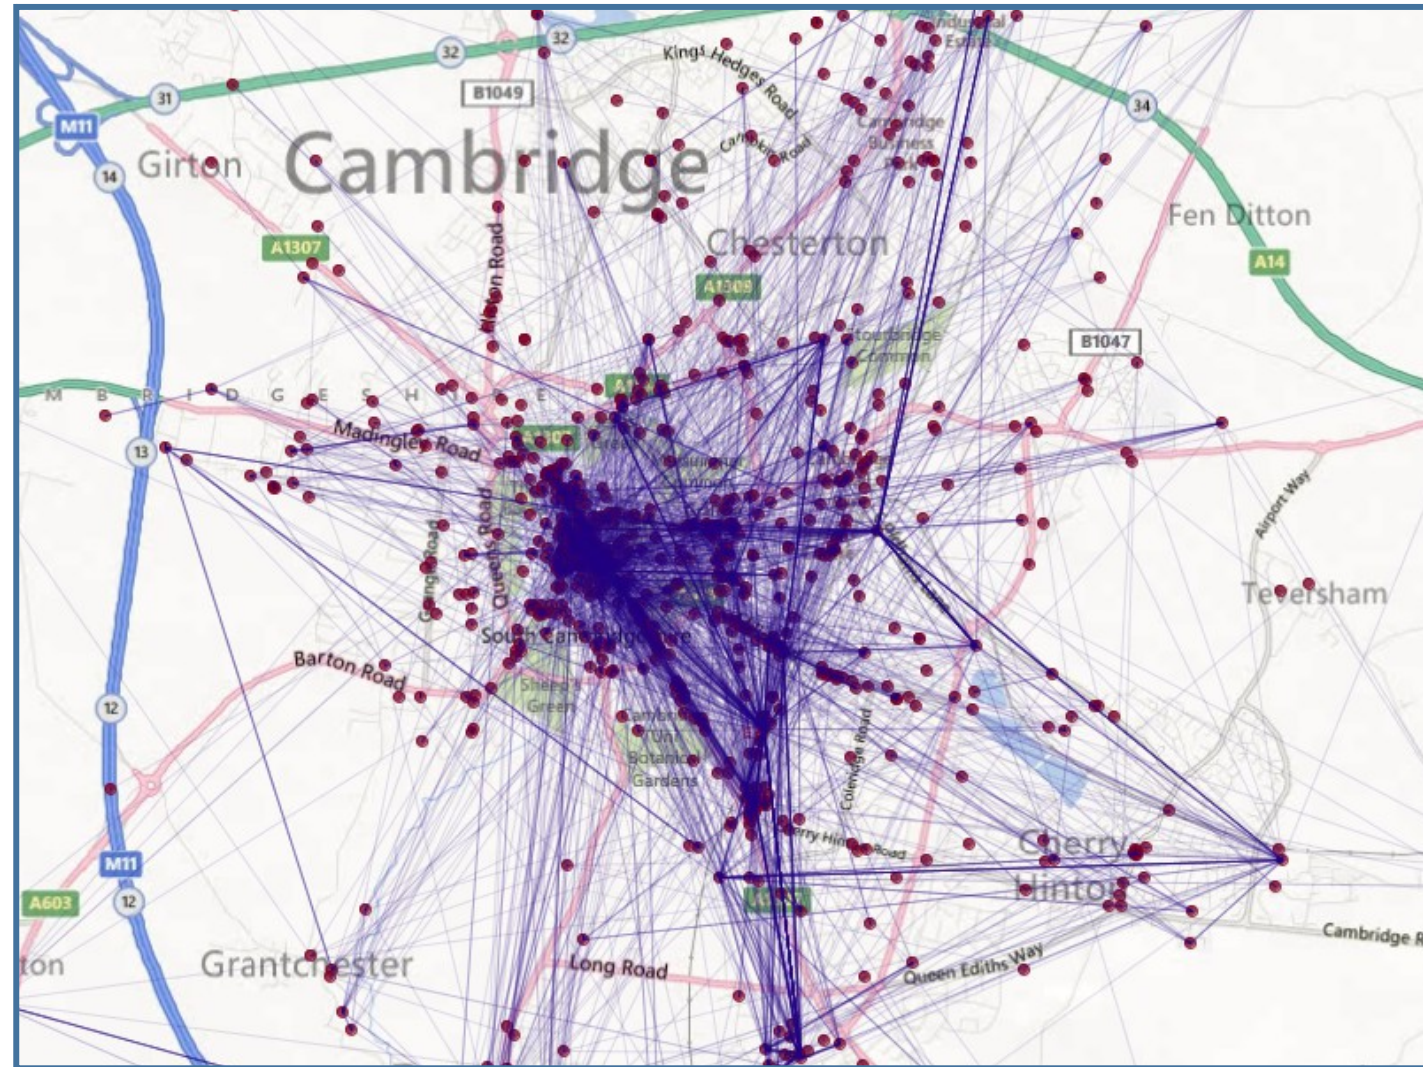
32
32
Kings Hedges Road
Industrial Estate
B1049
31
M11
34
Girton
Cambridge
Cambridge Road
Cambridge Business Park
14
Fen Ditton
A1307
Histon Road
Chesterton
A14
A1309
Stourbridge Common
B1047
M B R I D G E S H I R E
A1134
Madingley Road
13
A1303
Grange Road
Queens Road
Airport Way
Teversham
South Cambridgeshire
Barton Road
12
Sheep's Green
Cambridge University Botanic Gardens
Coleridge Road
Cherry Hinton Road
Cherry Hinton
M11
A603
12
A1134
Cambridge R
ton
Grantchester
Long Road
Queen Ediths Way